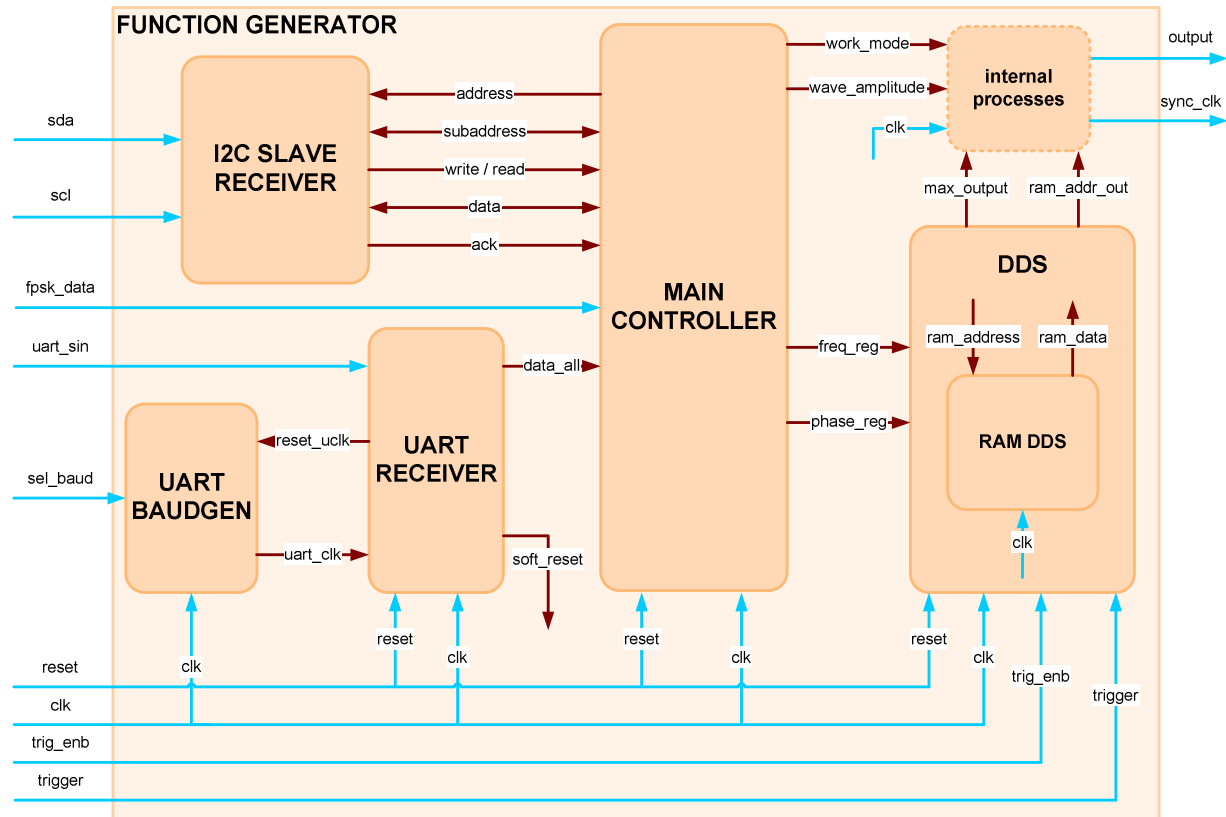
FUNCTION GENERATOR

sda

scl

fpsk_data

uart_sin

sel_baud

I2C SLAVE RECEIVER

address

subaddress

write / read

data

ack

MAIN CONTROLLER

work_mode

wave_amplitude

clk

internal processes

output

sync_clk

max_output

ram_addr_out

DDS

ram_address

ram_data

freq_reg

phase_reg

RAM DDS

clk

data_all

UART RECEIVER

reset_uclk

uart_clk

UART BAUDGEN

soft_reset

reset

clk

reset

clk

reset

clk

reset

clk

trig_enb

trigger

reset

clk

trig_enb

trigger